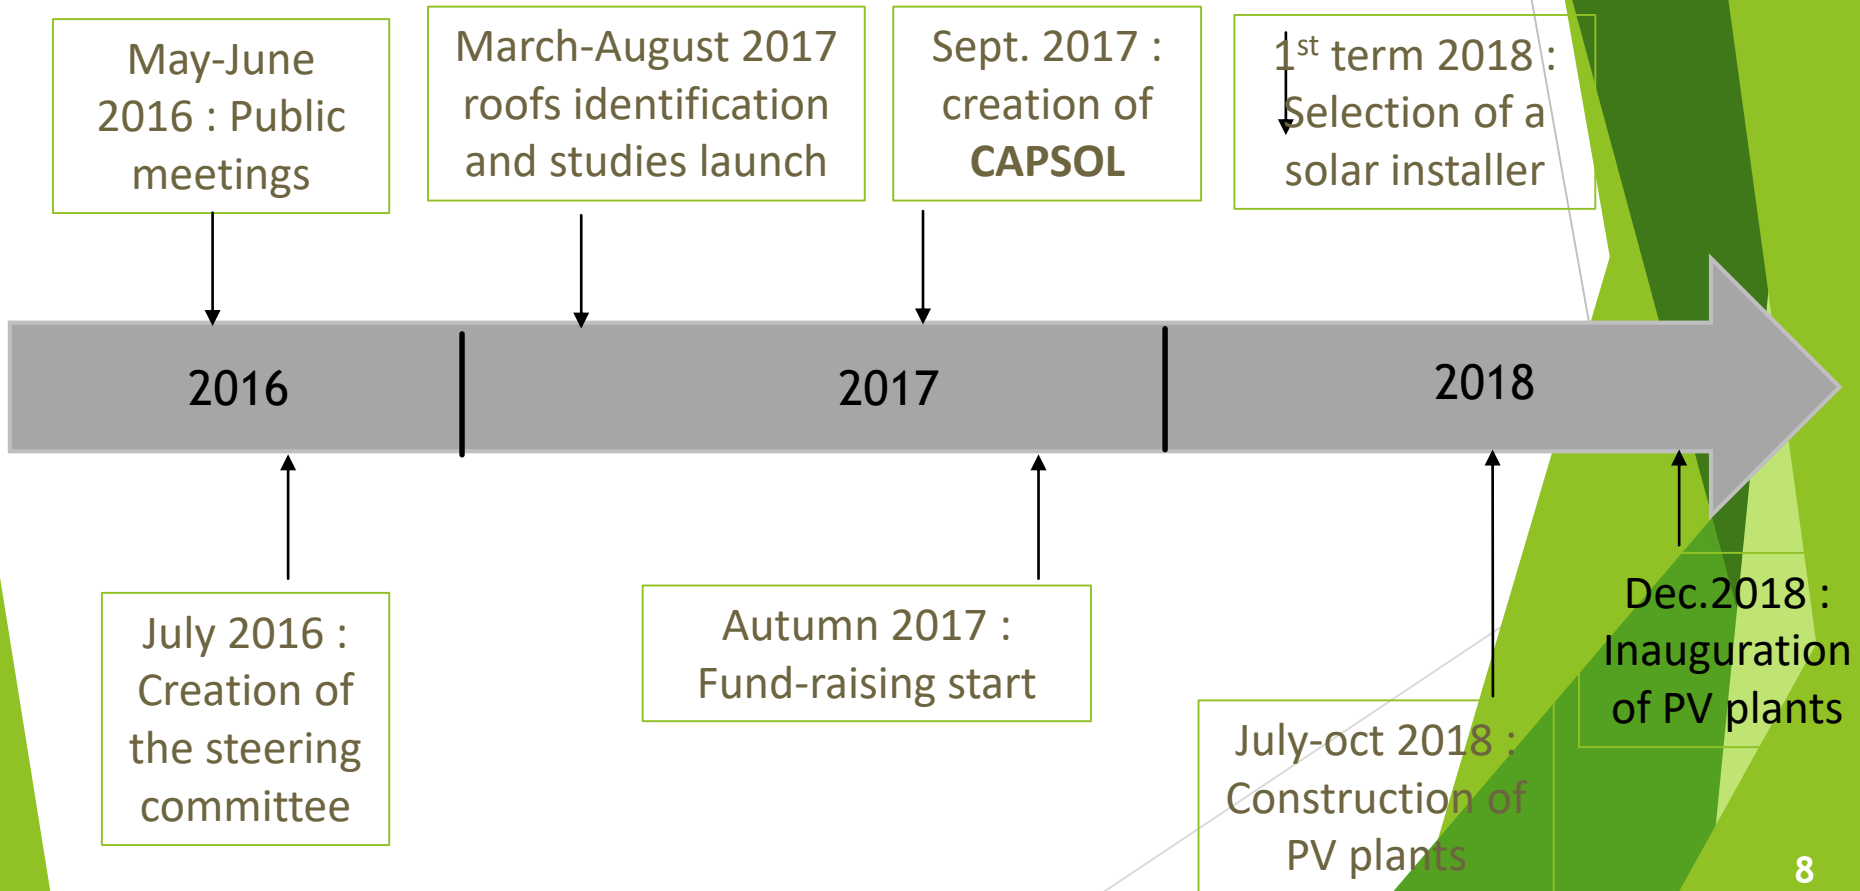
May-June 2016 : Public meetings

March-August 2017 roofs identification and studies launch

Sept. 2017 : creation of **CAPSOL**

$1^{st}$ term 2018 : Selection of a solar installer

2016

2017

2018

July 2016 : Creation of the steering committee

Autumn 2017 : Fund-raising start

July-oct 2018 : Construction of PV plants

Dec.2018 : Inauguration of PV plants

8